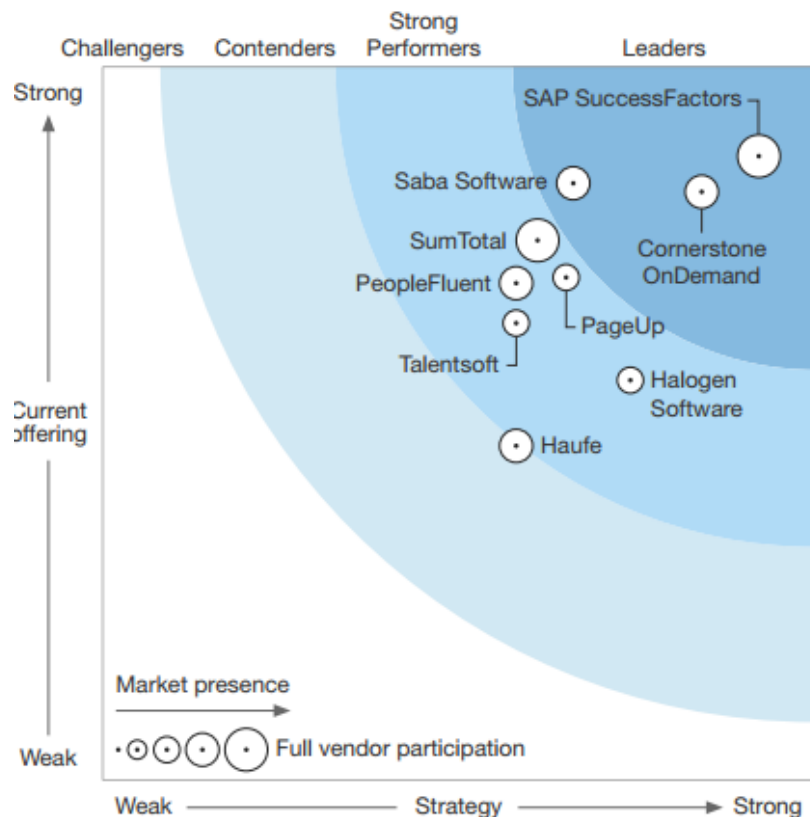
Challengers Contenders Strong Performers Leaders

Strong

SAP SuccessFactors

Saba Software

Cornerstone OnDemand

SumTotal

PeopleFluent

PageUp

Talentsoft

Halogen Software

Current offering

Haufe

Market presence

Full vendor participation

Weak

Weak Strategy Strong